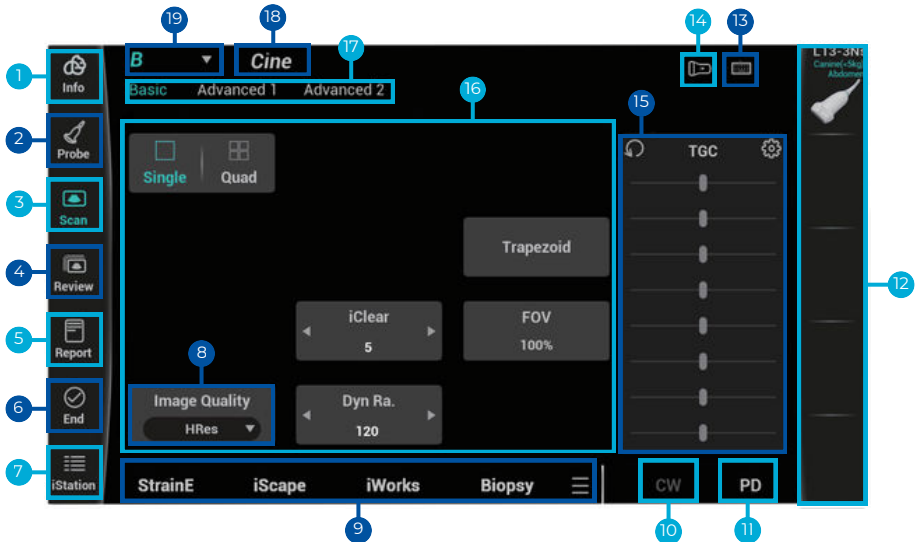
19 18 14 13

B ▼ Cine

17

Basic Advanced 1 Advanced 2

16

15

1 Info

2 Probe

3 Scan

4 Review

5 Report

6 End

7 iStation

Single Quad

Trapezoid

iClear 5

FOV 100%

8

Image Quality HRes

Dyn Ra. 120

TGC

L13-3Ns Canine(<5kg) Abdomen

12

StrainE iScape iWorks Biopsy

CW PD

9 10 11